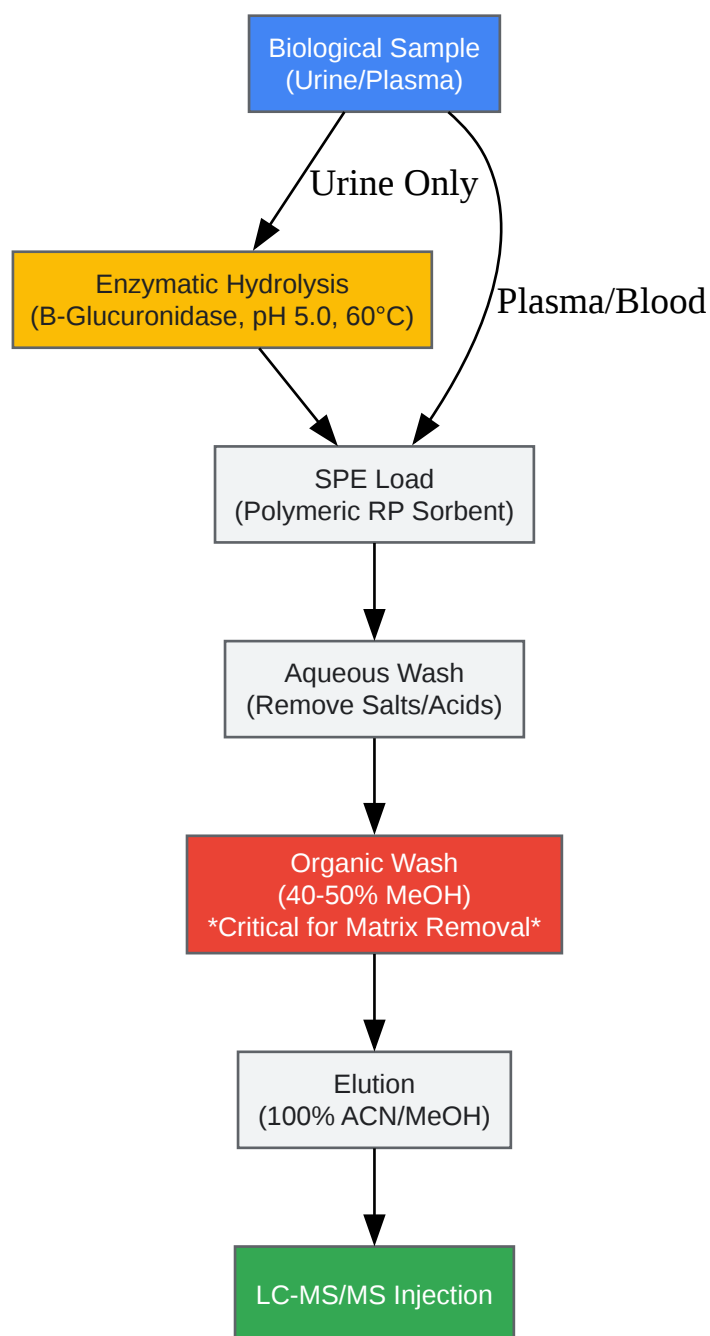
Biological Sample
(Urine/Plasma)

Urine Only

Plasma/Blood

Enzymatic Hydrolysis
(B-Glucuronidase, pH 5.0, 60°C)

SPE Load
(Polymeric RP Sorbent)

Aqueous Wash
(Remove Salts/Acids)

Organic Wash
(40-50% MeOH)
*Critical for Matrix Removal*

Elution
(100% ACN/MeOH)

LC-MS/MS Injection